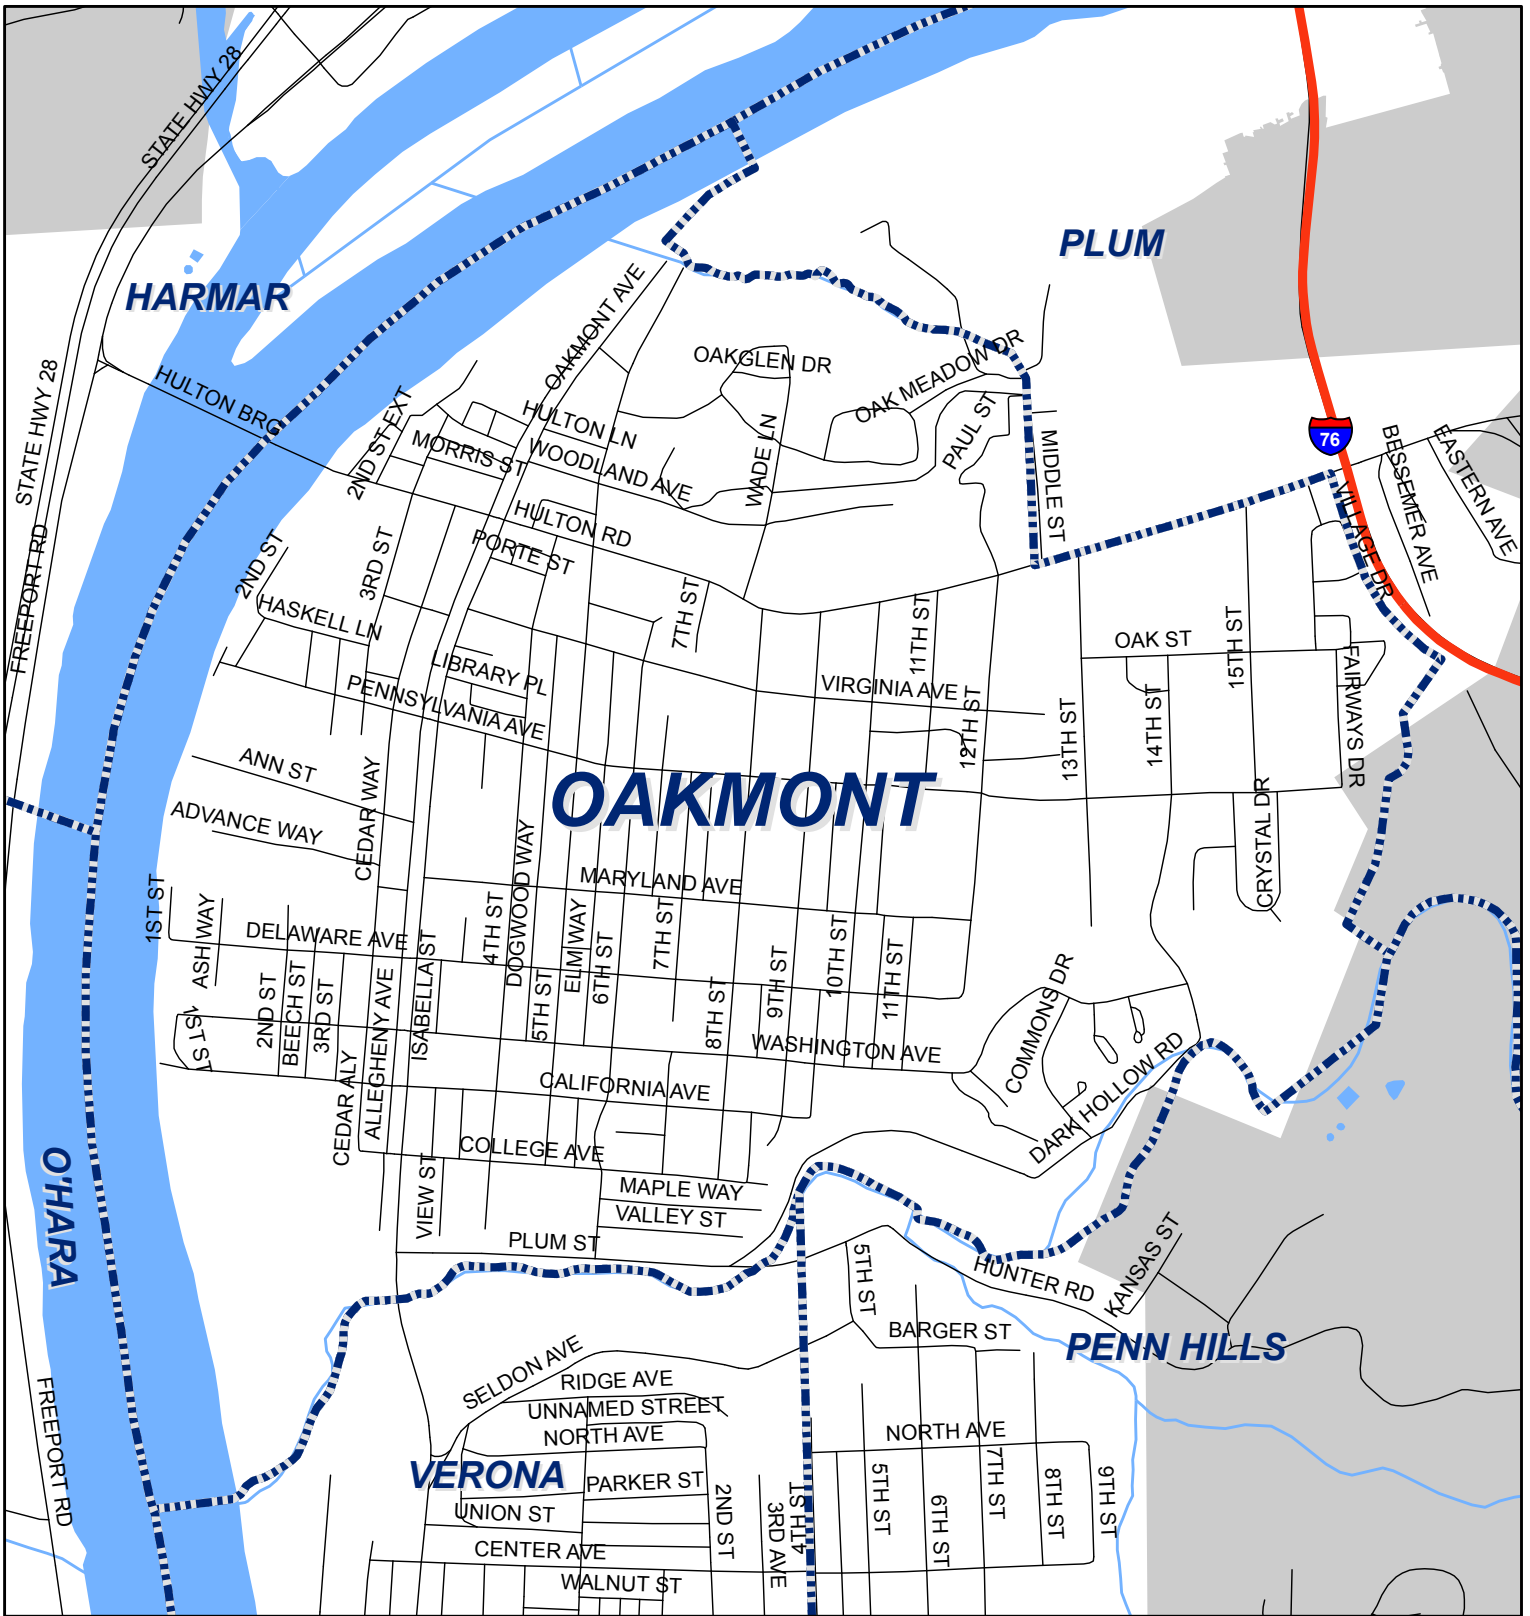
STATE HWY 28
HARMAR
PLUM
76
STATE HWY 28
FREEPORT RD
HULTON BRG
OAKMONT AVE
OAKGLEN DR
OAK MEADOW DR
HULTON LN
MORRIS ST
2ND ST EXT
2ND ST
WOODLAND AVE
WADE LN
PAUL ST
MIDDLE ST
BESSEMER AVE
EASTERN AVE
VILLAGE DR
HULTON RD
PORTE ST
3RD ST
2ND ST
HASKELL LN
7TH ST
11TH ST
OAK ST
15TH ST
LIBRARY PL
VIRGINIA AVE
PENNSYLVANIA AVE
12TH ST
13TH ST
14TH ST
FAIRWAYS DR
ANN ST
CEDAR WAY
OAKMONT
ADVANCE WAY
CRYSTAL DR
MARYLAND AVE
1ST ST
ASH WAY
DELAWARE AVE
ISABELLA ST
4TH ST
DOGWOOD WAY
ELM WAY
6TH ST
7TH ST
9TH ST
10TH ST
11TH ST
2ND ST
BEECH ST
3RD ST
ALLEGHENY AVE
5TH ST
8TH ST
COMMONS DR
1ST ST
WASHINGTON AVE
CEDAR ALY
CALIFORNIA AVE
DARK HOLLOW RD
O'HARA
COLLEGE AVE
VIEW ST
MAPLE WAY
VALLEY ST
PLUM ST
5TH ST
KANSAS ST
HUNTER RD
BARGER ST
PENN HILLS
FREEPORT RD
SELDON AVE
RIDGE AVE
UNNAMED STREET
NORTH AVE
NORTH AVE
VERONA
PARKER ST
2ND ST
3RD AVE
4TH ST
5TH ST
6TH ST
7TH ST
8TH ST
9TH ST
UNION ST
CENTER AVE
WALNUT ST